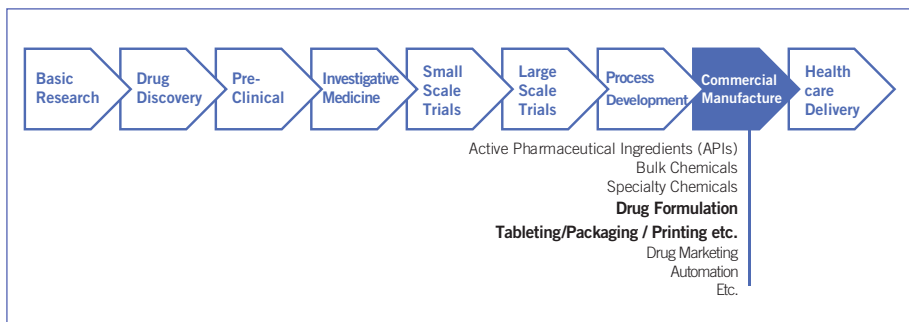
Basic Research

Drug Discovery

Pre-Clinical

Investigative Medicine

Small Scale Trials

Large Scale Trials

Process Development

Commercial Manufacture

Health care Delivery

Active Pharmaceutical Ingredients (APIs)
Bulk Chemicals
Specialty Chemicals
**Drug Formulation**
**Tableting/Packaging / Printing etc.**
Drug Marketing
Automation
Etc.